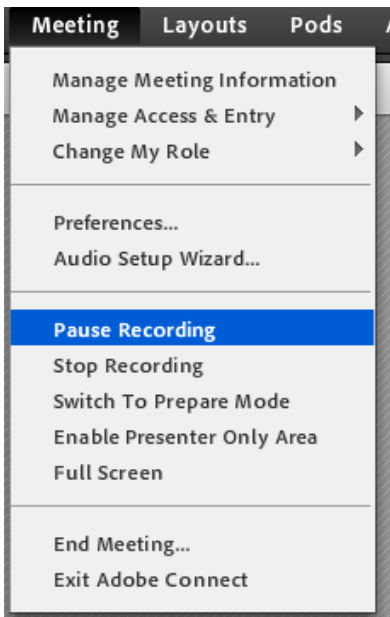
Meeting Layouts Pods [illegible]

Manage Meeting Information
Manage Access & Entry
Change My Role

Preferences...
Audio Setup Wizard...

Pause Recording
Stop Recording
Switch To Prepare Mode
Enable Presenter Only Area
Full Screen

End Meeting...
Exit Adobe Connect